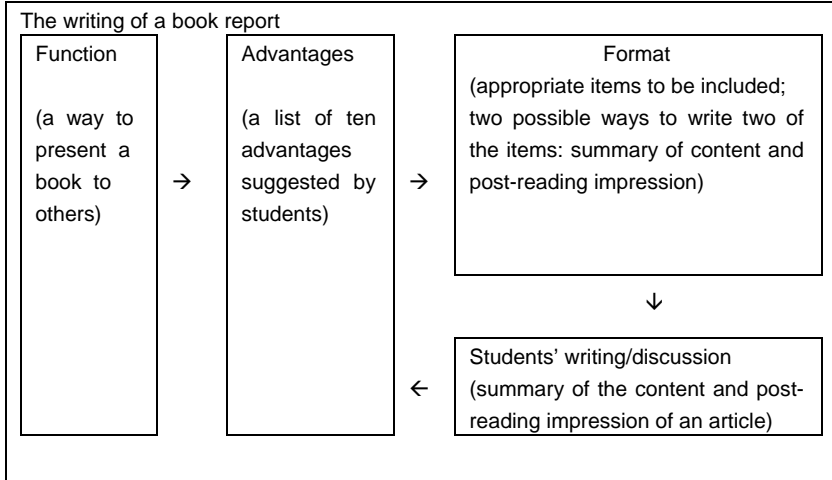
The writing of a book report

Function

(a way to present a book to others)

→

Advantages

(a list of ten advantages suggested by students)

→

Format

(appropriate items to be included; two possible ways to write two of the items: summary of content and post-reading impression)

↓

Students' writing/discussion

(summary of the content and post-reading impression of an article)

←